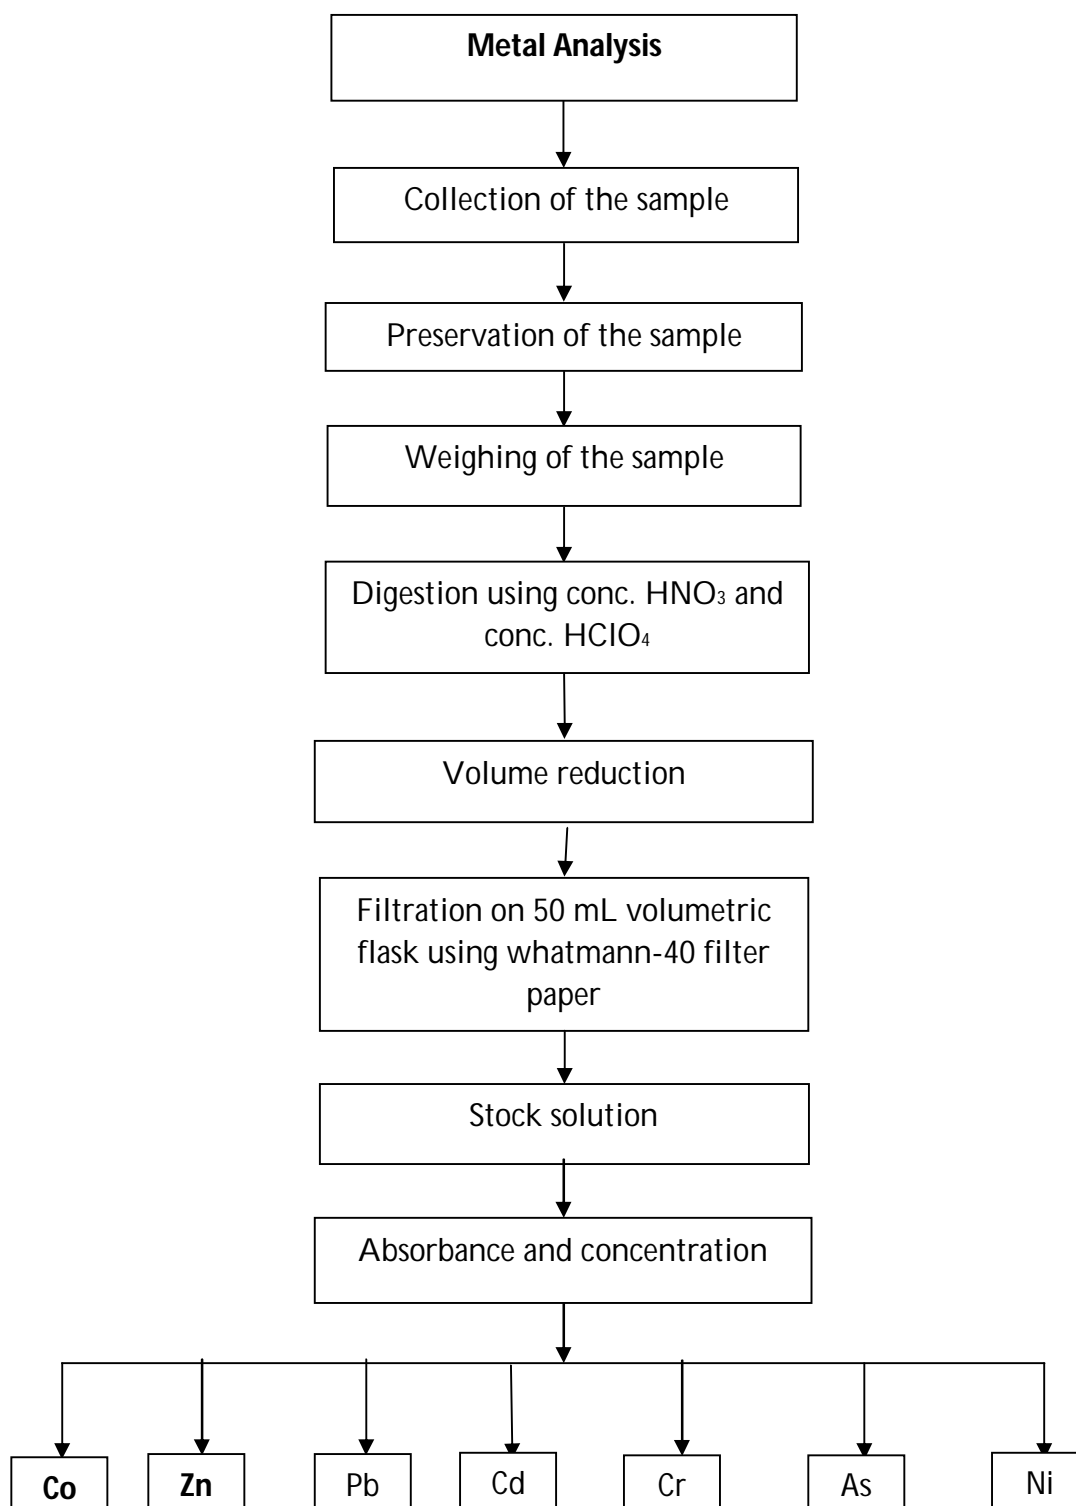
**Metal Analysis**

Collection of the sample

Preservation of the sample

Weighing of the sample

Digestion using conc. $HNO_3$ and conc. $HClO_4$

Volume reduction

Filtration on 50 mL volumetric flask using whatmann-40 filter paper

Stock solution

Absorbance and concentration

**Co** **Zn** Pb Cd Cr As Ni